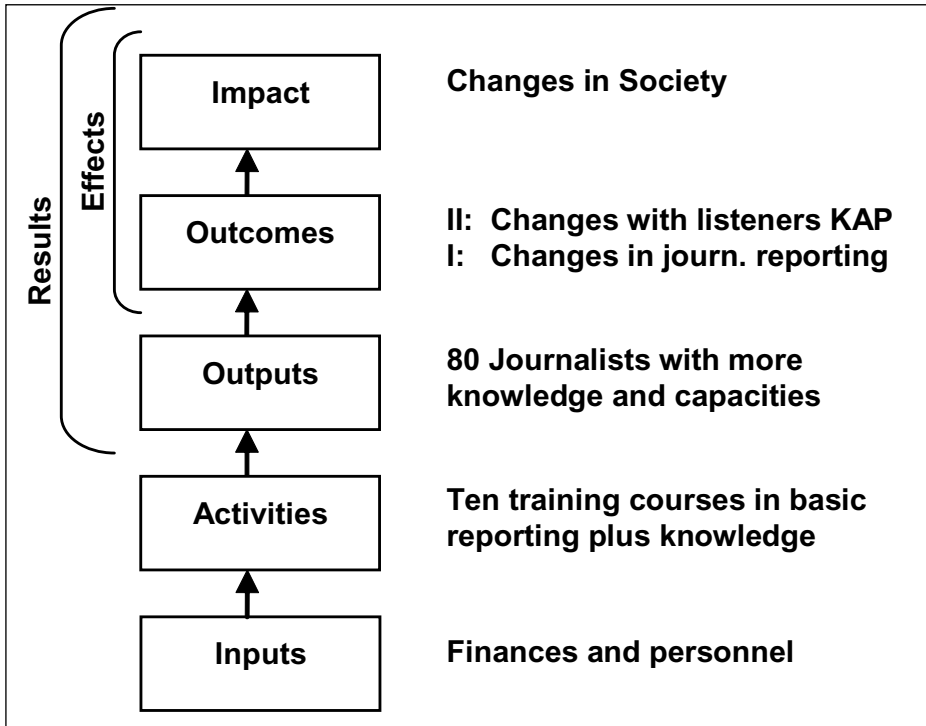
Results

Effects

Impact

Changes in Society

Outcomes

II: Changes with listeners KAP
I: Changes in journ. reporting

Outputs

80 Journalists with more knowledge and capacities

Activities

Ten training courses in basic reporting plus knowledge

Inputs

Finances and personnel